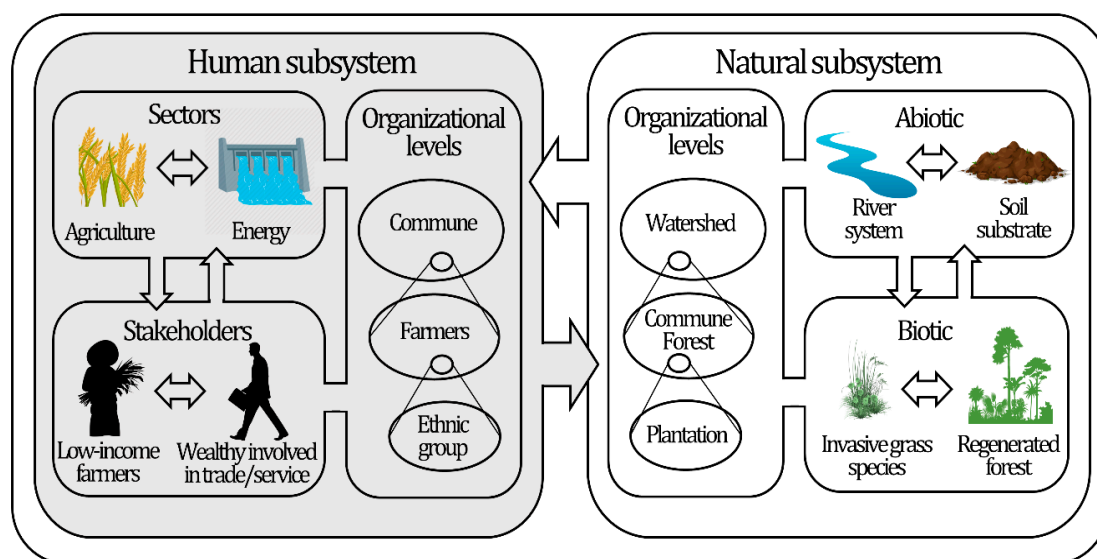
Human subsystem

Sectors

Agriculture

Energy

Stakeholders

Low-income farmers

Wealthy involved in trade/service

Organizational levels

Commune

Farmers

Ethnic group

Natural subsystem

Organizational levels

Watershed

Commune Forest

Plantation

Abiotic

River system

Soil substrate

Biotic

Invasive grass species

Regenerated forest